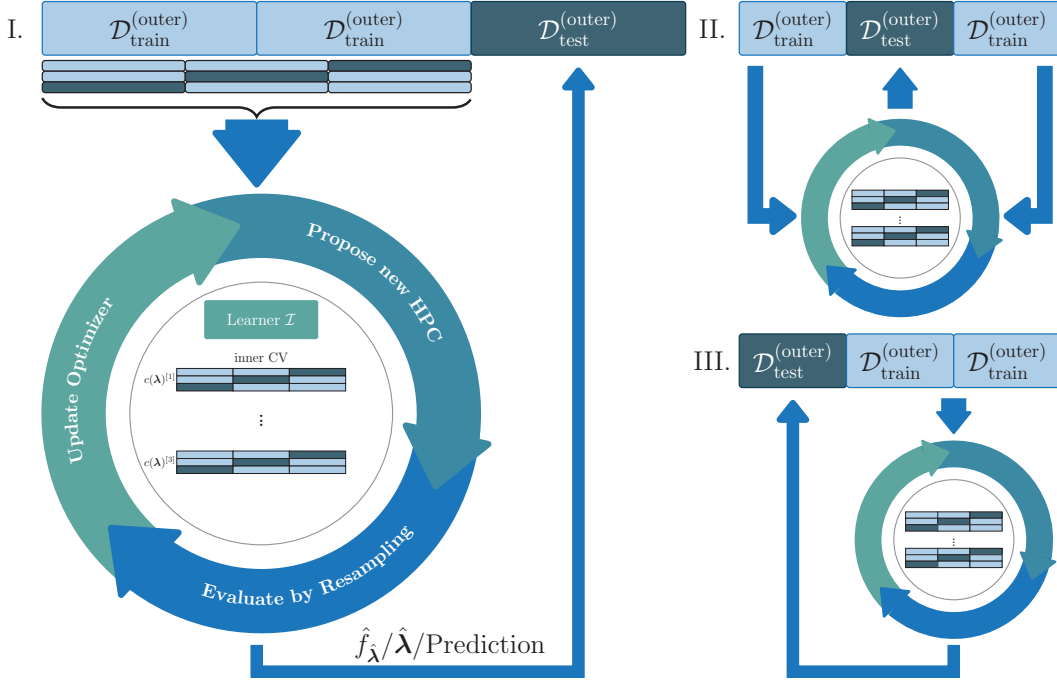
I. $\mathcal{D}_{\text{train}}^{(\text{outer})}$ $\mathcal{D}_{\text{train}}^{(\text{outer})}$ $\mathcal{D}_{\text{test}}^{(\text{outer})}$

II. $\mathcal{D}_{\text{train}}^{(\text{outer})}$ $\mathcal{D}_{\text{test}}^{(\text{outer})}$ $\mathcal{D}_{\text{train}}^{(\text{outer})}$

Propose new HPC

Update Optimizer

Learner $\mathcal{I}$

inner CV

$c(\boldsymbol{\lambda})^{[1]}$

⋮

$c(\boldsymbol{\lambda})^{[J]}$

Evaluate by Resampling

III. $\mathcal{D}_{\text{test}}^{(\text{outer})}$ $\mathcal{D}_{\text{train}}^{(\text{outer})}$ $\mathcal{D}_{\text{train}}^{(\text{outer})}$

$\hat{f}_{\hat{\boldsymbol{\lambda}}}/\hat{\boldsymbol{\lambda}}$/Prediction